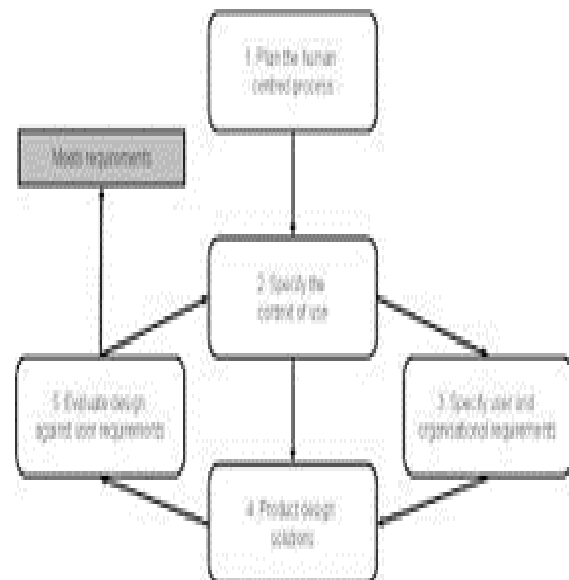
1. Plan the human centred process

Meets requirements

2. Specify the context of use

5. Evaluate design against user requirements

3. Specify user and organisational requirements

4. Product design solutions